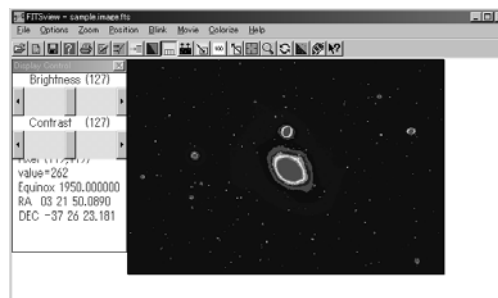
FITSview - sample.image.fits
File Options Zoom Position Blink Movie Colorize Help
Display Control
Brightness (127)
Contrast (127)
Pixel (11/,11/)
value=262
Equinox 1950.000000
RA 03 21 50.0890
DEC -37 26 23.181